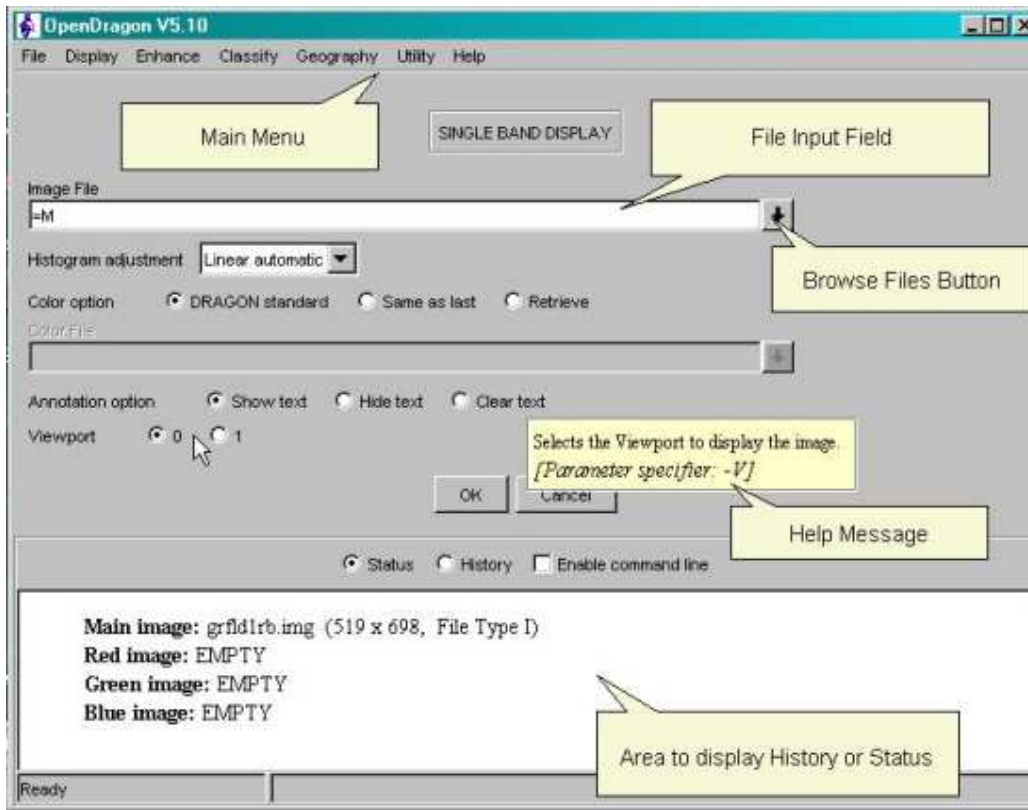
OpenDragon V5.10

File Display Enhance Classify Geography Utility Help

Main Menu

SINGLE BAND DISPLAY

File Input Field

Image File

=M

Histogram adjustment Linear automatic

Browse Files Button

Color option DRAGON standard Same as last Retrieve

Color File

Annotation option Show text Hide text Clear text

Viewport 0 1

Selects the Viewport to display the image. *[Parameter specifier: -V]*

OK Cancel

Help Message

Status History Enable command line

**Main image:** grfld1rb.img (519 x 698, File Type I)
**Red image:** EMPTY
**Green image:** EMPTY
**Blue image:** EMPTY

Area to display History or Status

Ready